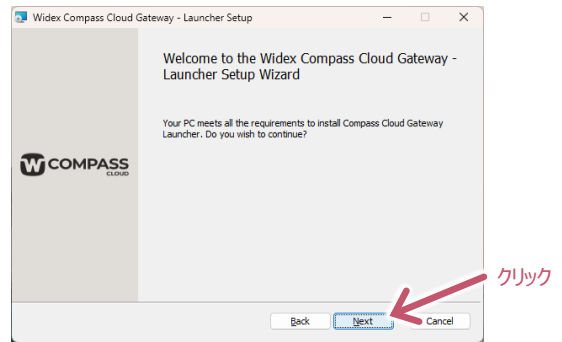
Widex Compass Cloud Gateway - Launcher Setup

Welcome to the Widex Compass Cloud Gateway - Launcher Setup Wizard

Your PC meets all the requirements to install Compass Cloud Gateway Launcher. Do you wish to continue?

COMPASS
CLOUD

クリック

Back
Next
Cancel